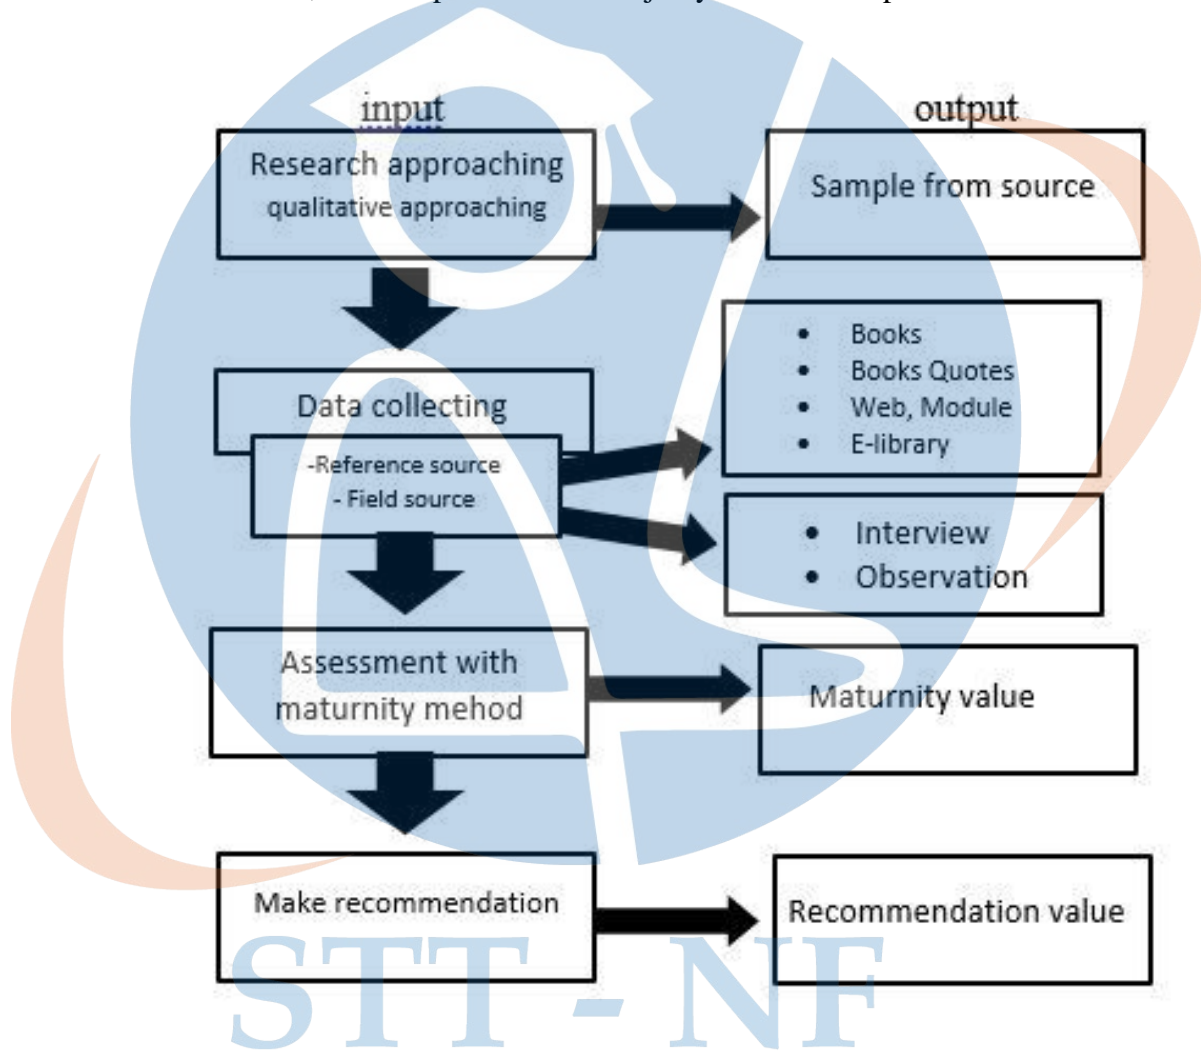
input

output

Research approaching
qualitative approaching

Sample from source

Data collecting
-Reference source
- Field source

- Books
- Books Quotes
- Web, Module
- E-library

- Interview
- Observation

Assessment with maturnity mehod

Maturnity value

Make recommendation

Recommendation value

STT - NF